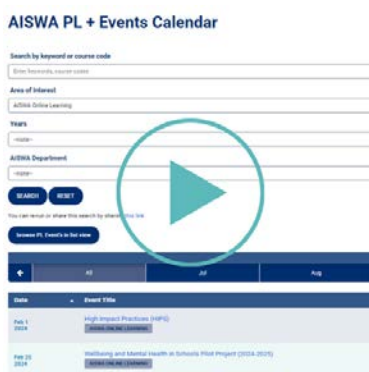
AISWA PL + Events Calendar

Search by keyword or course code

Enter keywords, course codes

Area of Interest

AISWA Online Learning

Years

-none-

AISWA Department

-none-

SEARCH RESET

You can rerun or share this search by sharing this link

Browse PL Events in list view

All Jul Aug

| Date | Event Title |
|---|---|
| Feb 1 2024 | High Impact Practices (HIPS) AISWA ONLINE LEARNING |
| Feb 22 2024 | Wellbeing and Mental Health in Schools Pilot Project (2024-2025) AISWA ONLINE LEARNING |